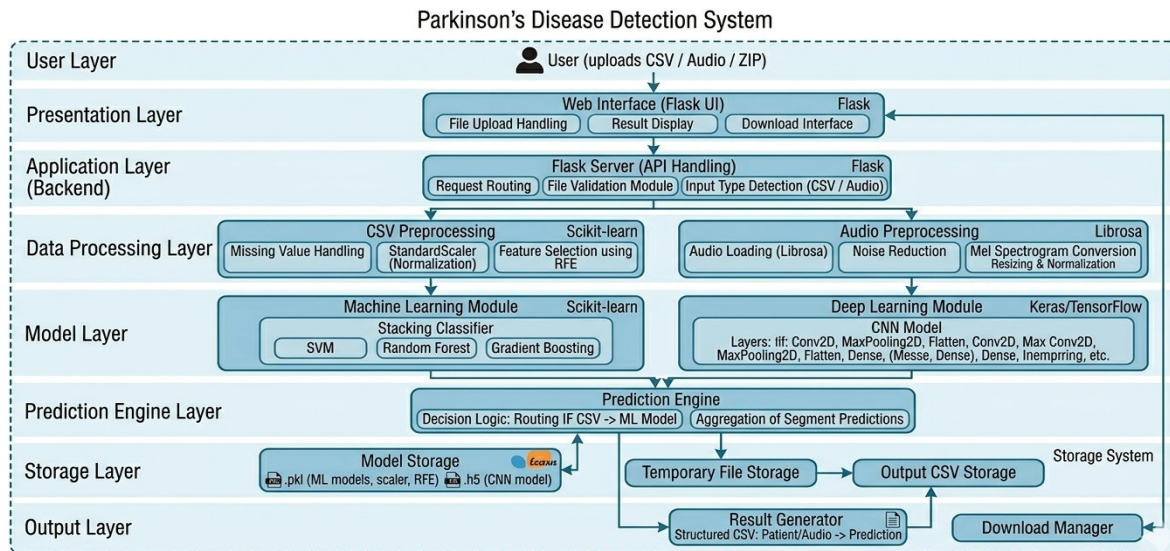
Parkinson's Disease Detection System

User Layer
User (uploads CSV / Audio / ZIP)

Presentation Layer
Web Interface (Flask UI) Flask
File Upload Handling
Result Display
Download Interface

Application Layer (Backend)
Flask Server (API Handling) Flask
Request Routing
File Validation Module
Input Type Detection (CSV / Audio)

Data Processing Layer
CSV Preprocessing Scikit-learn
Missing Value Handling
StandardScaler (Normalization)
Feature Selection using RFE
Audio Preprocessing Librosa
Audio Loading (Librosa)
Noise Reduction
Mel Spectrogram Conversion Resizing & Normalization

Model Layer
Machine Learning Module Scikit-learn
Stacking Classifier
SVM
Random Forest
Gradient Boosting
Deep Learning Module Keras/TensorFlow
CNN Model
Layers: Ilf: Conv2D, MaxPooling2D, Flatten, Conv2D, Max Conv2D, MaxPooling2D, Flatten, Dense, (Messe, Dense), Dense, Inemprring, etc.

Prediction Engine Layer
Prediction Engine
Decision Logic: Routing IF CSV -> ML Model
Aggregation of Segment Predictions

Storage Layer
Model Storage
ecaxus
.pkl (ML models, scaler, RFE)
.h5 (CNN model)
Temporary File Storage
Output CSV Storage
Storage System

Output Layer
Result Generator
Structured CSV: Patient/Audio -> Prediction
Download Manager